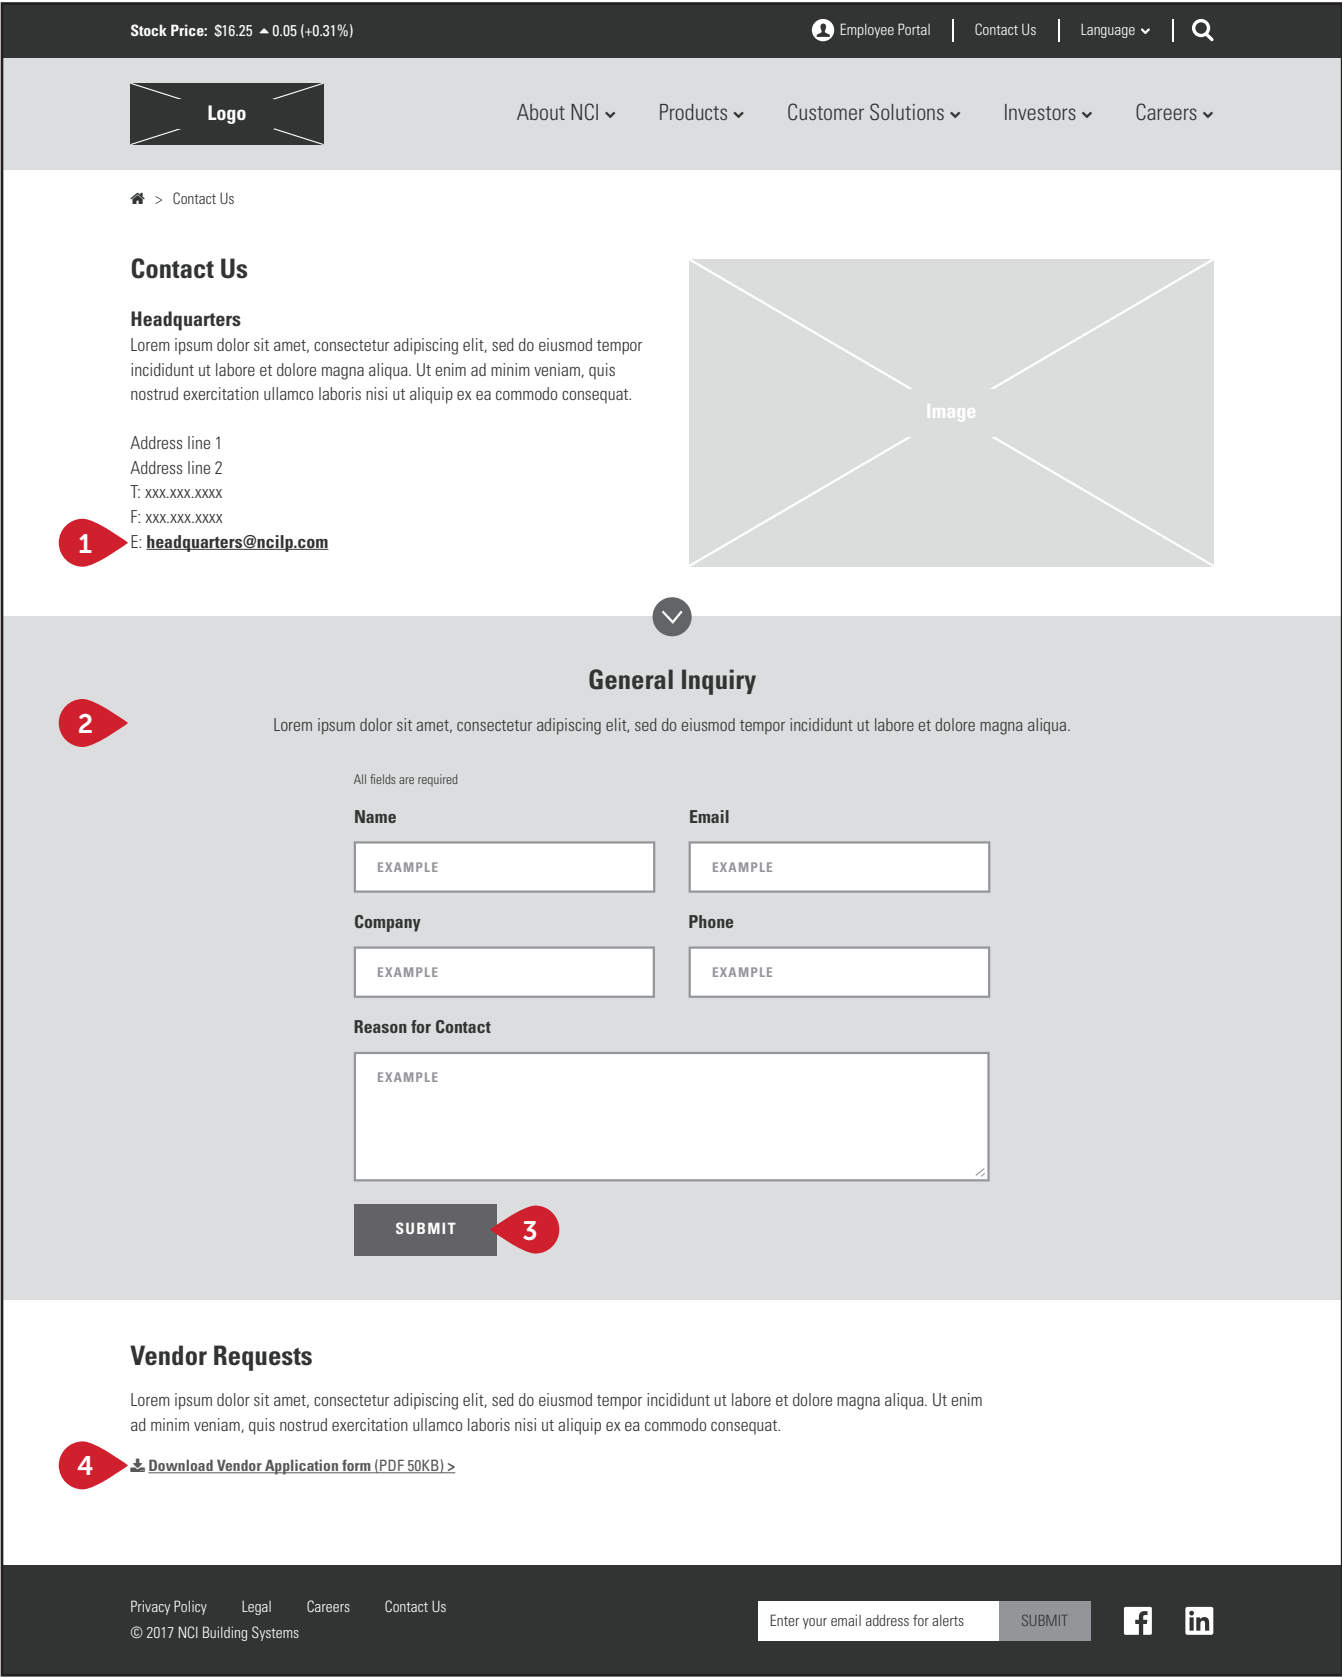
Stock Price: $16.25 ▲0.05 (+0.31%)

Employee Portal | Contact Us | Language

Logo

About NCI Products Customer Solutions Investors Careers

> Contact Us

Contact Us

Headquarters
Lorem ipsum dolor sit amet, consectetur adipiscing elit, sed do eiusmod tempor incididunt ut labore et dolore magna aliqua. Ut enim ad minim veniam, quis nostrud exercitation ullamco laboris nisi ut aliquip ex ea commodo consequat.

Address line 1
Address line 2
T: xxx.xxx.xxxx
F: xxx.xxx.xxxx
1 E: headquarters@ncilp.com

Image

General Inquiry

2

Lorem ipsum dolor sit amet, consectetur adipiscing elit, sed do eiusmod tempor incididunt ut labore et dolore magna aliqua.

All fields are required

Name
EXAMPLE

Email
EXAMPLE

Company
EXAMPLE

Phone
EXAMPLE

Reason for Contact
EXAMPLE

SUBMIT 3

Vendor Requests

Lorem ipsum dolor sit amet, consectetur adipiscing elit, sed do eiusmod tempor incididunt ut labore et dolore magna aliqua. Ut enim ad minim veniam, quis nostrud exercitation ullamco laboris nisi ut aliquip ex ea commodo consequat.

4 Download Vendor Application form (PDF 50KB) >

Privacy Policy Legal Careers Contact Us
© 2017 NCI Building Systems

Enter your email address for alerts SUBMIT